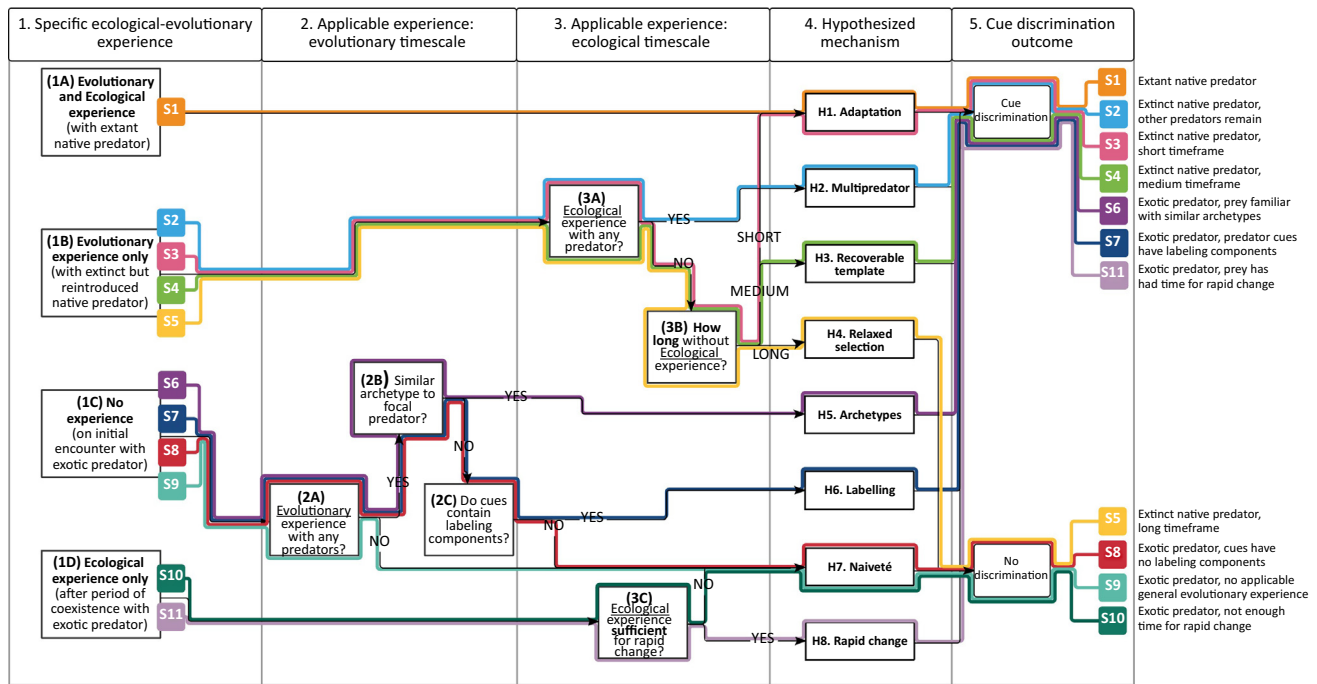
1. Specific ecological-evolutionary experience

2. Applicable experience: evolutionary timescale

3. Applicable experience: ecological timescale

4. Hypothesized mechanism

5. Cue discrimination outcome

(1A) Evolutionary and Ecological experience (with extant native predator)

S1

(1B) Evolutionary experience only (with extinct but reintroduced native predator)

S2
S3
S4
S5

(1C) No experience (on initial encounter with exotic predator)

S6
S7
S8
S9

(1D) Ecological experience only (after period of coexistence with exotic predator)

S10
S11

(2A) Evolutionary experience with any predators?

YES

NO

(2B) Similar archetype to focal predator?

YES

NO

(2C) Do cues contain labeling components?

YES

NO

(3A) Ecological experience with any predator?

YES

NO

(3B) How long without Ecological experience?

SHORT

MEDIUM

LONG

(3C) Ecological experience sufficient for rapid change?

NO

YES

H1. Adaptation

H2. Multipredator

H3. Recoverable template

H4. Relaxed selection

H5. Archetypes

H6. Labelling

H7. Naiveté

H8. Rapid change

Cue discrimination

No discrimination

S1 Extant native predator
S2 Extinct native predator, other predators remain
S3 Extinct native predator, short timeframe
S4 Extinct native predator, medium timeframe
S6 Exotic predator, prey familiar with similar archetypes
S7 Exotic predator, predator cues have labeling components
S11 Exotic predator, prey has had time for rapid change

S5 Extinct native predator, long timeframe
S8 Exotic predator, cues have no labeling components
S9 Exotic predator, no applicable general evolutionary experience
S10 Exotic predator, not enough time for rapid change